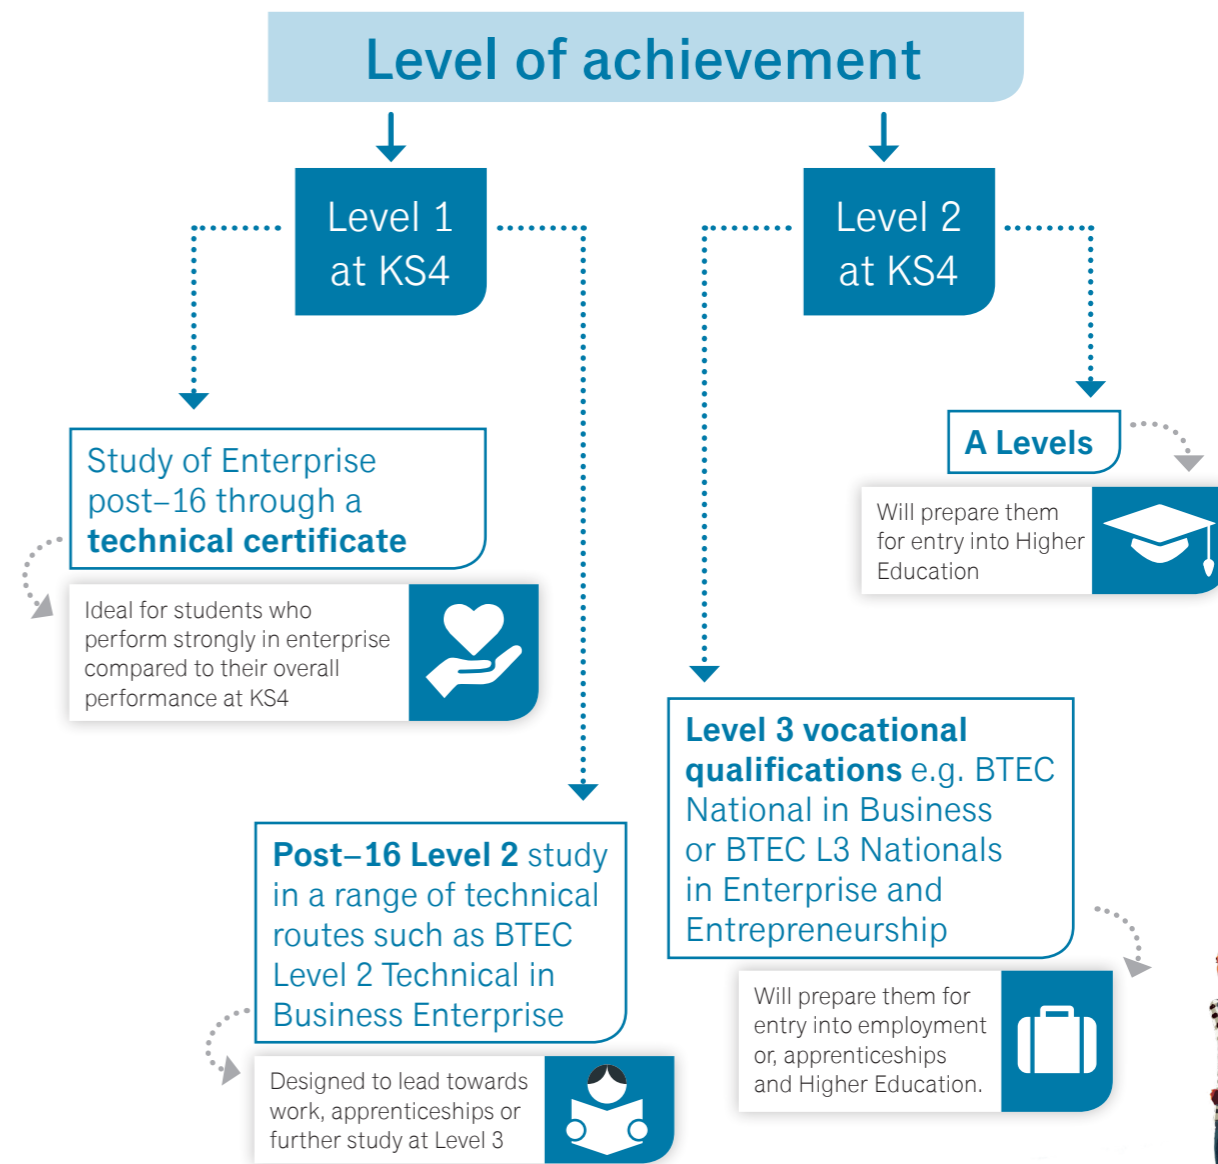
Level of achievement

Level 1 at KS4

Level 2 at KS4

Study of Enterprise post–16 through a **technical certificate**

Ideal for students who perform strongly in enterprise compared to their overall performance at KS4

A Levels

Will prepare them for entry into Higher Education

Level 3 vocational qualifications e.g. BTEC National in Business or BTEC L3 Nationals in Enterprise and Entrepreneurship

Will prepare them for entry into employment or, apprenticeships and Higher Education.

Post–16 Level 2 study in a range of technical routes such as BTEC Level 2 Technical in Business Enterprise

Designed to lead towards work, apprenticeships or further study at Level 3